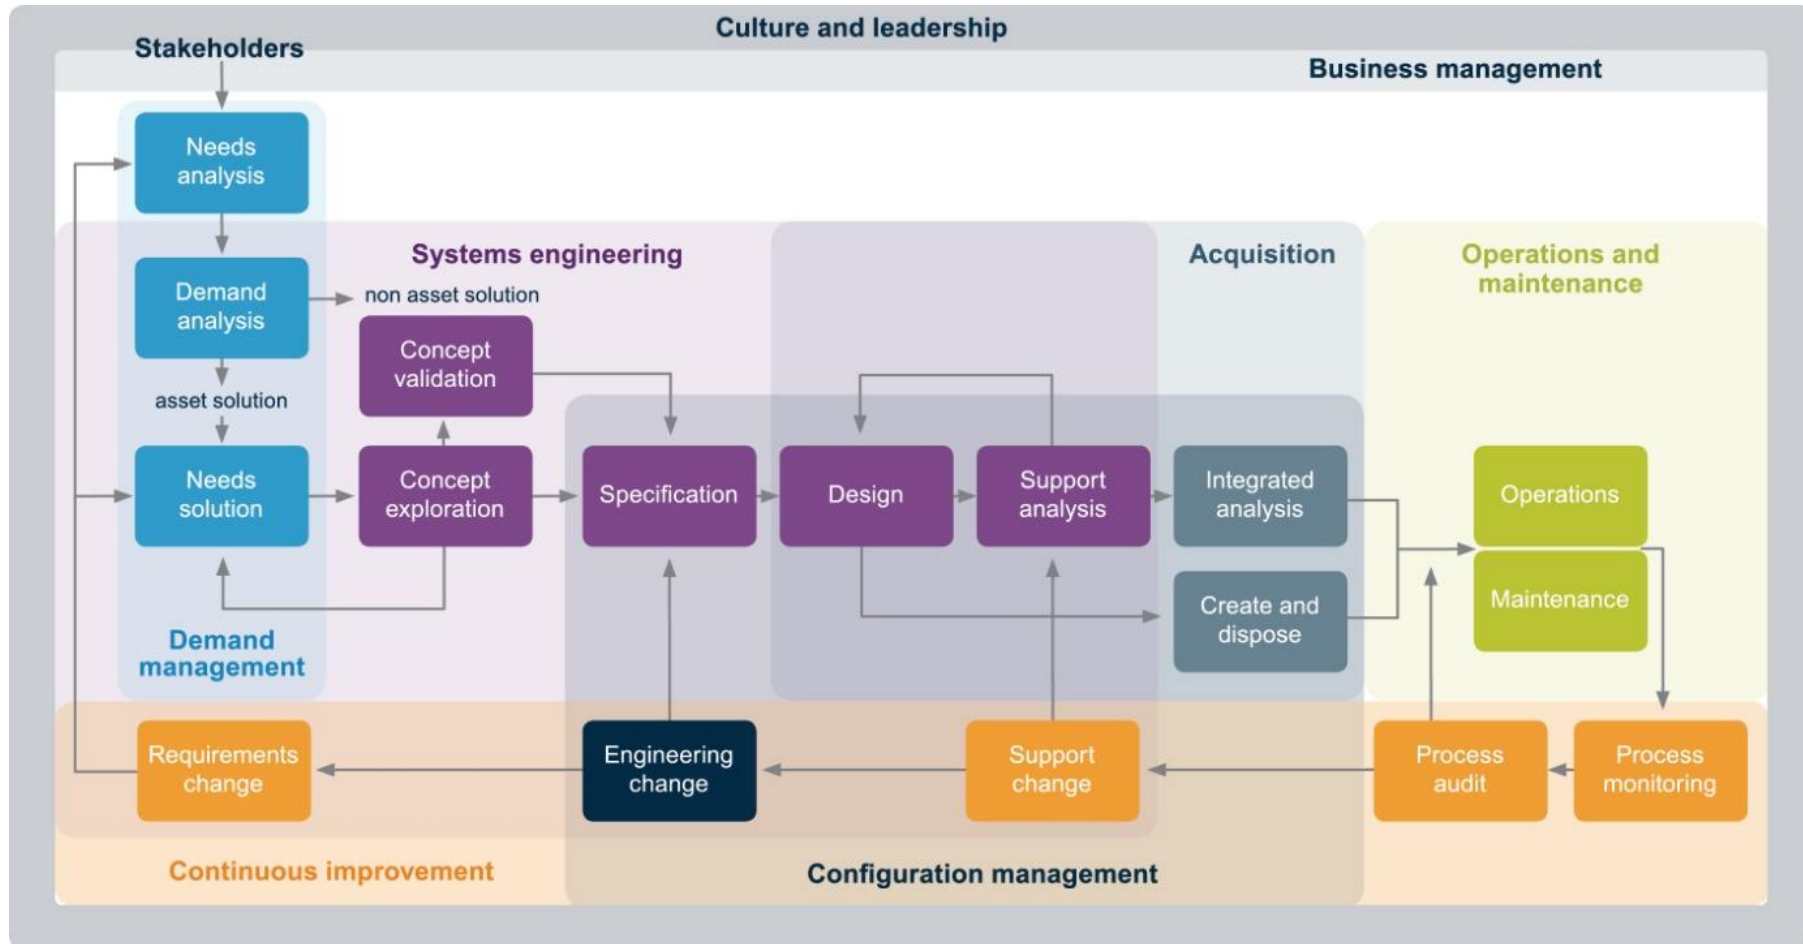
Culture and leadership

Stakeholders

Business management

Needs analysis

Systems engineering

Acquisition

Operations and maintenance

Demand analysis

non asset solution

Concept validation

asset solution

Needs solution

Concept exploration

Specification

Design

Support analysis

Integrated analysis

Operations

Maintenance

Create and dispose

Demand management

Requirements change

Engineering change

Support change

Process audit

Process monitoring

Continuous improvement

Configuration management